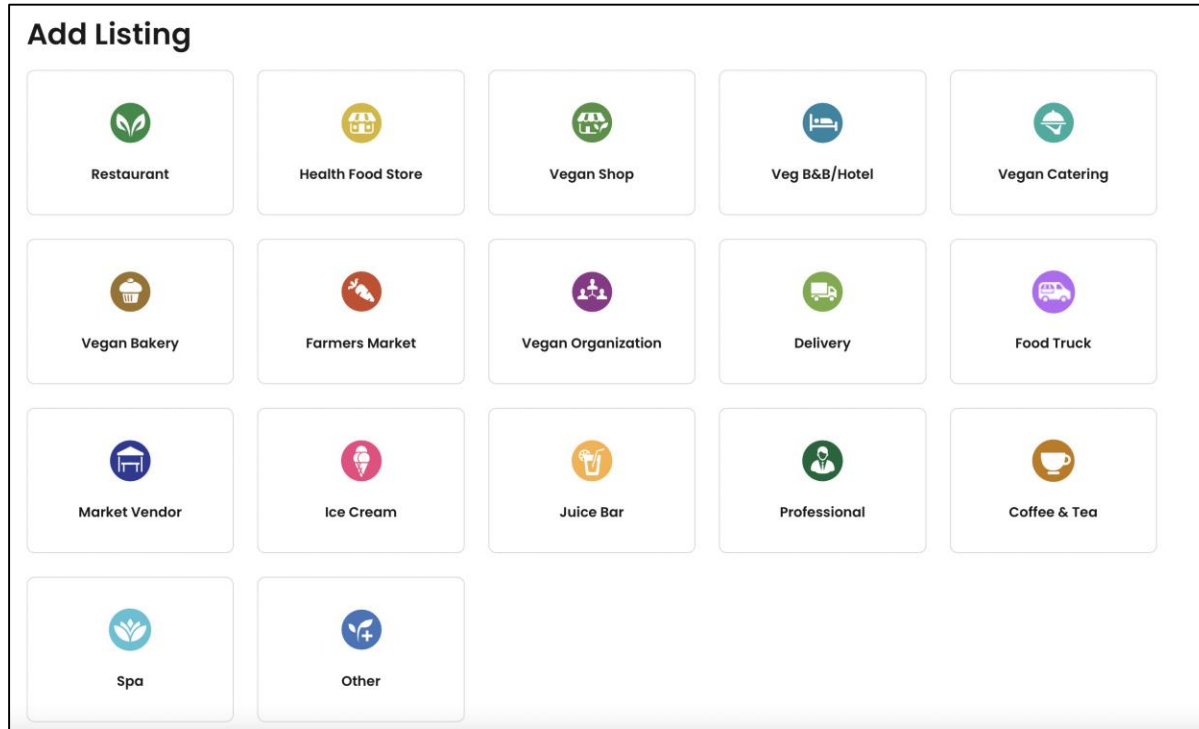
Add Listing

Restaurant

Health Food Store

Vegan Shop

Veg B&B/Hotel

Vegan Catering

Vegan Bakery

Farmers Market

Vegan Organization

Delivery

Food Truck

Market Vendor

Ice Cream

Juice Bar

Professional

Coffee & Tea

Spa

Other